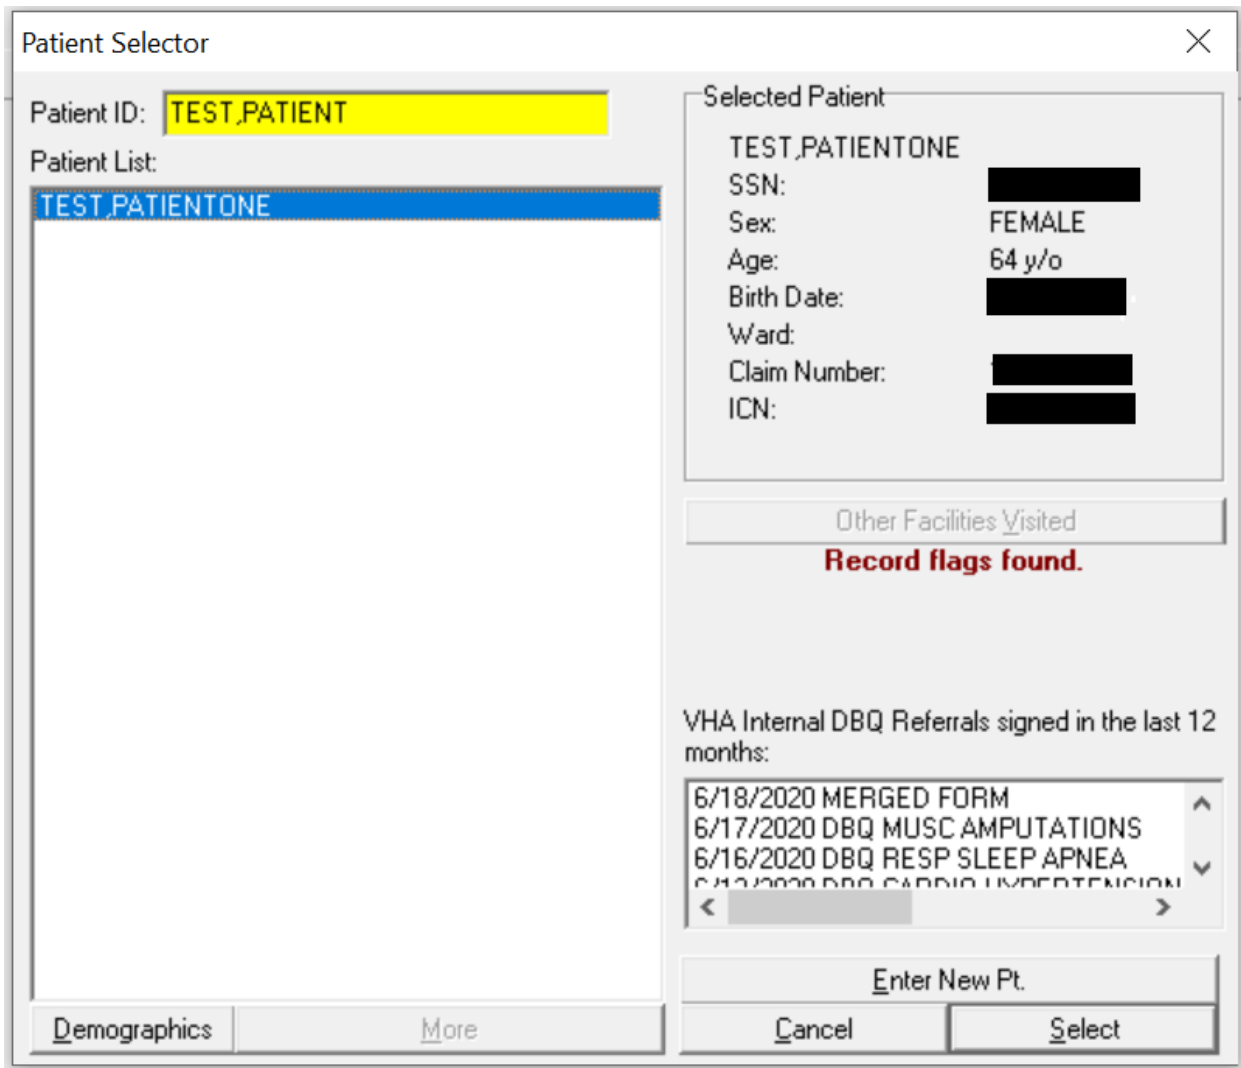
Patient Selector

Patient ID: TEST,PATIENT

Patient List:

TEST,PATIENTONE

Selected Patient

TEST,PATIENTONE
SSN: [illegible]
Sex: FEMALE
Age: 64 y/o
Birth Date: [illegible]
Ward:
Claim Number: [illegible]
ICN: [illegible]

Other Facilities Visited

Record flags found.

VHA Internal DBQ Referrals signed in the last 12 months:

6/18/2020 MERGED FORM
6/17/2020 DBQ MUSC AMPUTATIONS
6/16/2020 DBQ RESP SLEEP APNEA
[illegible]

Enter New Pt.

Demographics
More
Cancel
Select